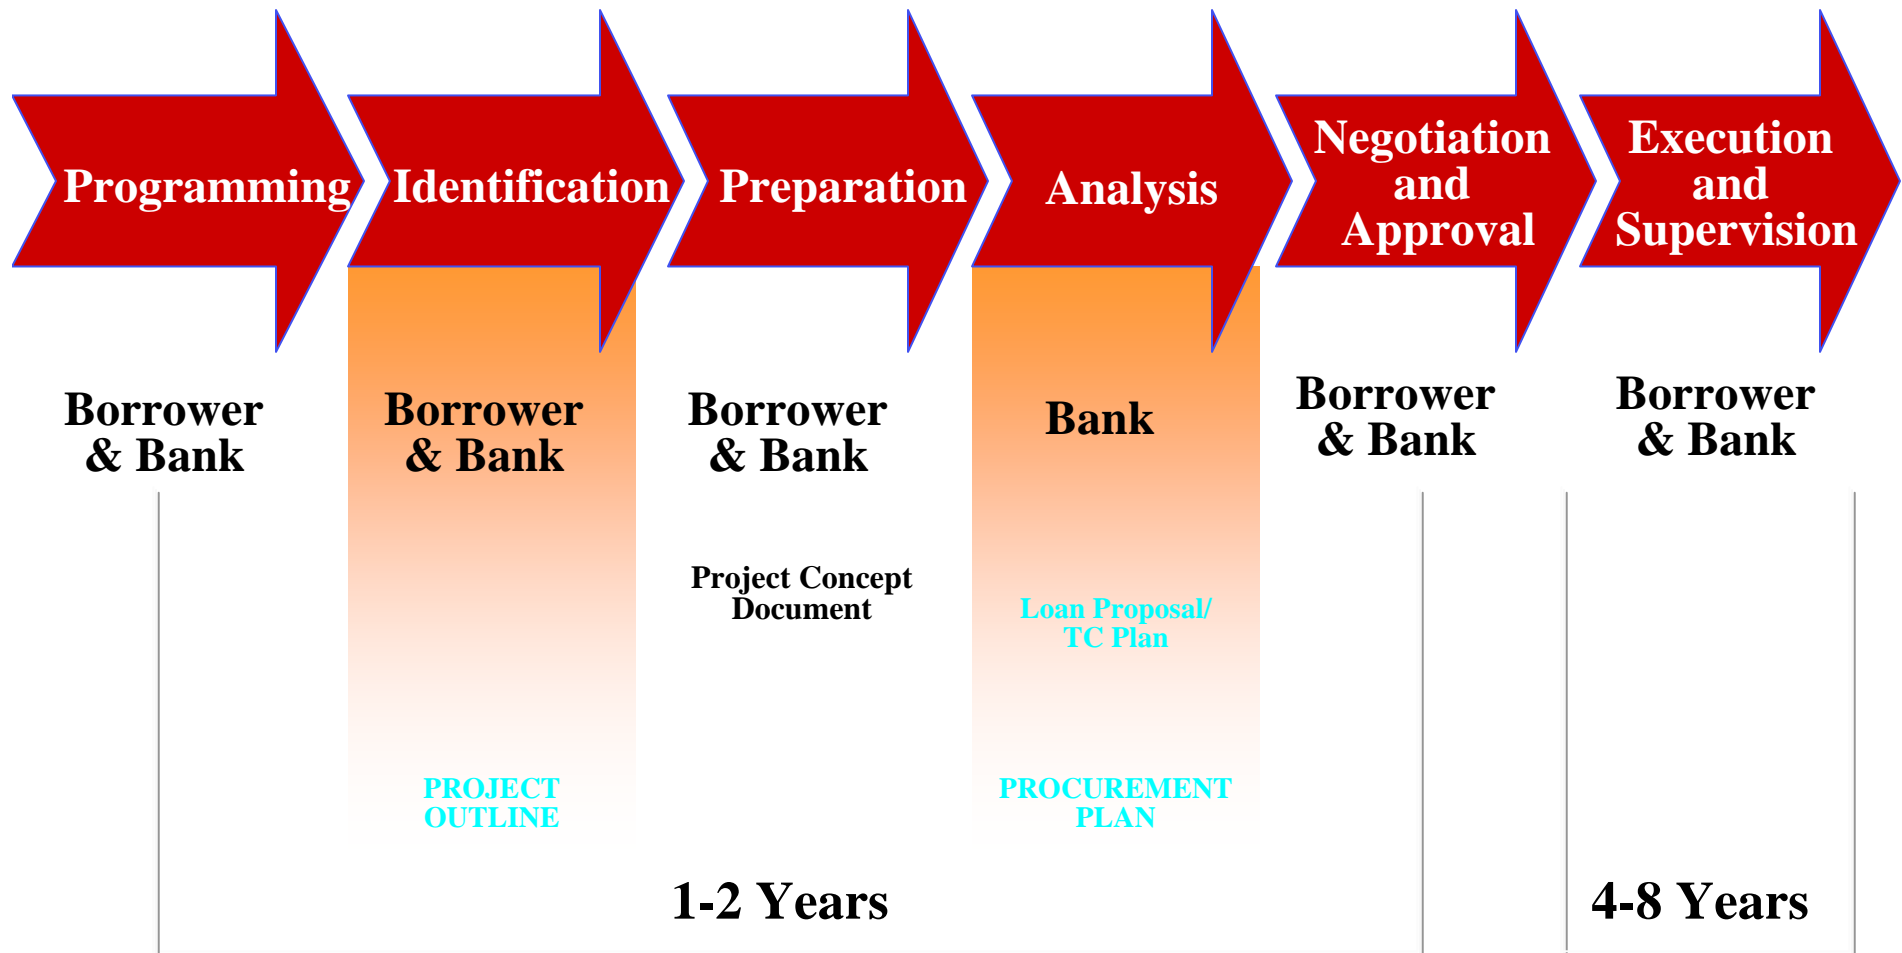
Programming

Identification

Preparation

Analysis

Negotiation and Approval

Execution and Supervision

Borrower & Bank

Borrower & Bank

PROJECT OUTLINE

Borrower & Bank

Project Concept Document

Bank

Loan Proposal/ TC Plan

PROCUREMENT PLAN

Borrower & Bank

Borrower & Bank

1-2 Years

4-8 Years